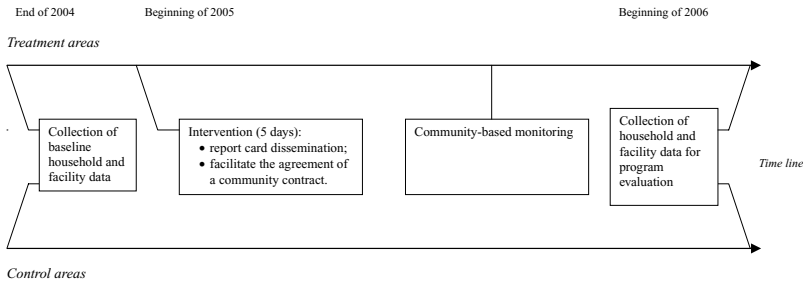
End of 2004

Beginning of 2005

Beginning of 2006

Treatment areas

Collection of baseline household and facility data

Intervention (5 days):
• report card dissemination;
• facilitate the agreement of a community contract.

Community-based monitoring

Collection of household and facility data for program evaluation

Time line

Control areas